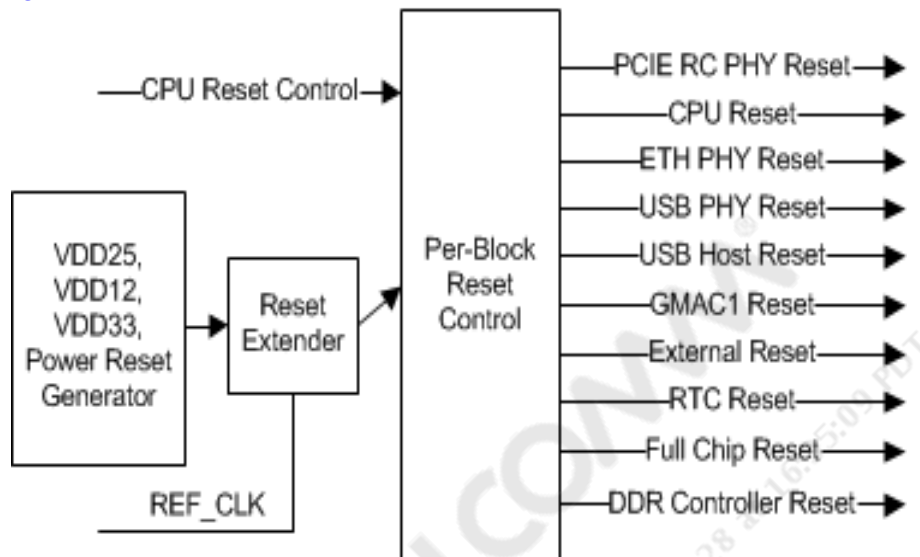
CPU Reset Control

VDD25, VDD12, VDD33, Power Reset Generator

Reset Extender

REF_CLK

Per-Block Reset Control

PCIE RC PHY Reset
CPU Reset
ETH PHY Reset
USB PHY Reset
USB Host Reset
GMAC1 Reset
External Reset
RTC Reset
Full Chip Reset
DDR Controller Reset